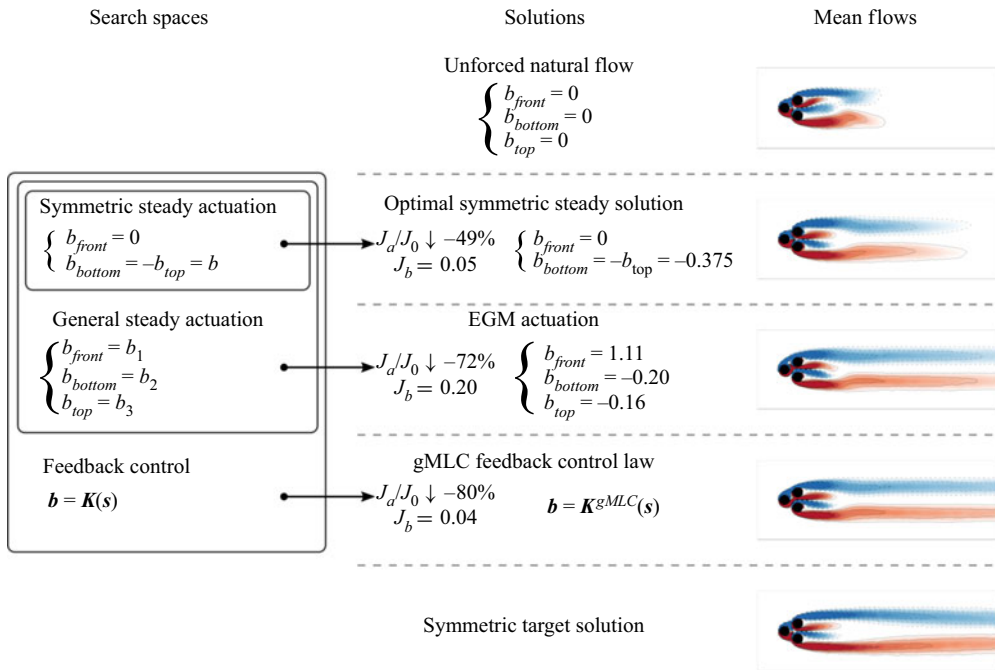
Search spaces

Solutions

Mean flows

Unforced natural flow

$\begin{cases} b_{front} = 0 \\ b_{bottom} = 0 \\ b_{top} = 0 \end{cases}$

Symmetric steady actuation

$\begin{cases} b_{front} = 0 \\ b_{bottom} = -b_{top} = b \end{cases}$

Optimal symmetric steady solution

$J_a/J_0 \downarrow -49\%$
$J_b = 0.05$

$\begin{cases} b_{front} = 0 \\ b_{bottom} = -b_{\mathrm{top}} = -0.375 \end{cases}$

General steady actuation

$\begin{cases} b_{front} = b_1 \\ b_{bottom} = b_2 \\ b_{top} = b_3 \end{cases}$

EGM actuation

$J_a/J_0 \downarrow -72\%$
$J_b = 0.20$

$\begin{cases} b_{front} = 1.11 \\ b_{bottom} = -0.20 \\ b_{top} = -0.16 \end{cases}$

Feedback control

$\boldsymbol{b} = \boldsymbol{K}(\boldsymbol{s})$

gMLC feedback control law

$J_a/J_0 \downarrow -80\%$
$J_b = 0.04$

$\boldsymbol{b} = \boldsymbol{K}^{gMLC}(\boldsymbol{s})$

Symmetric target solution